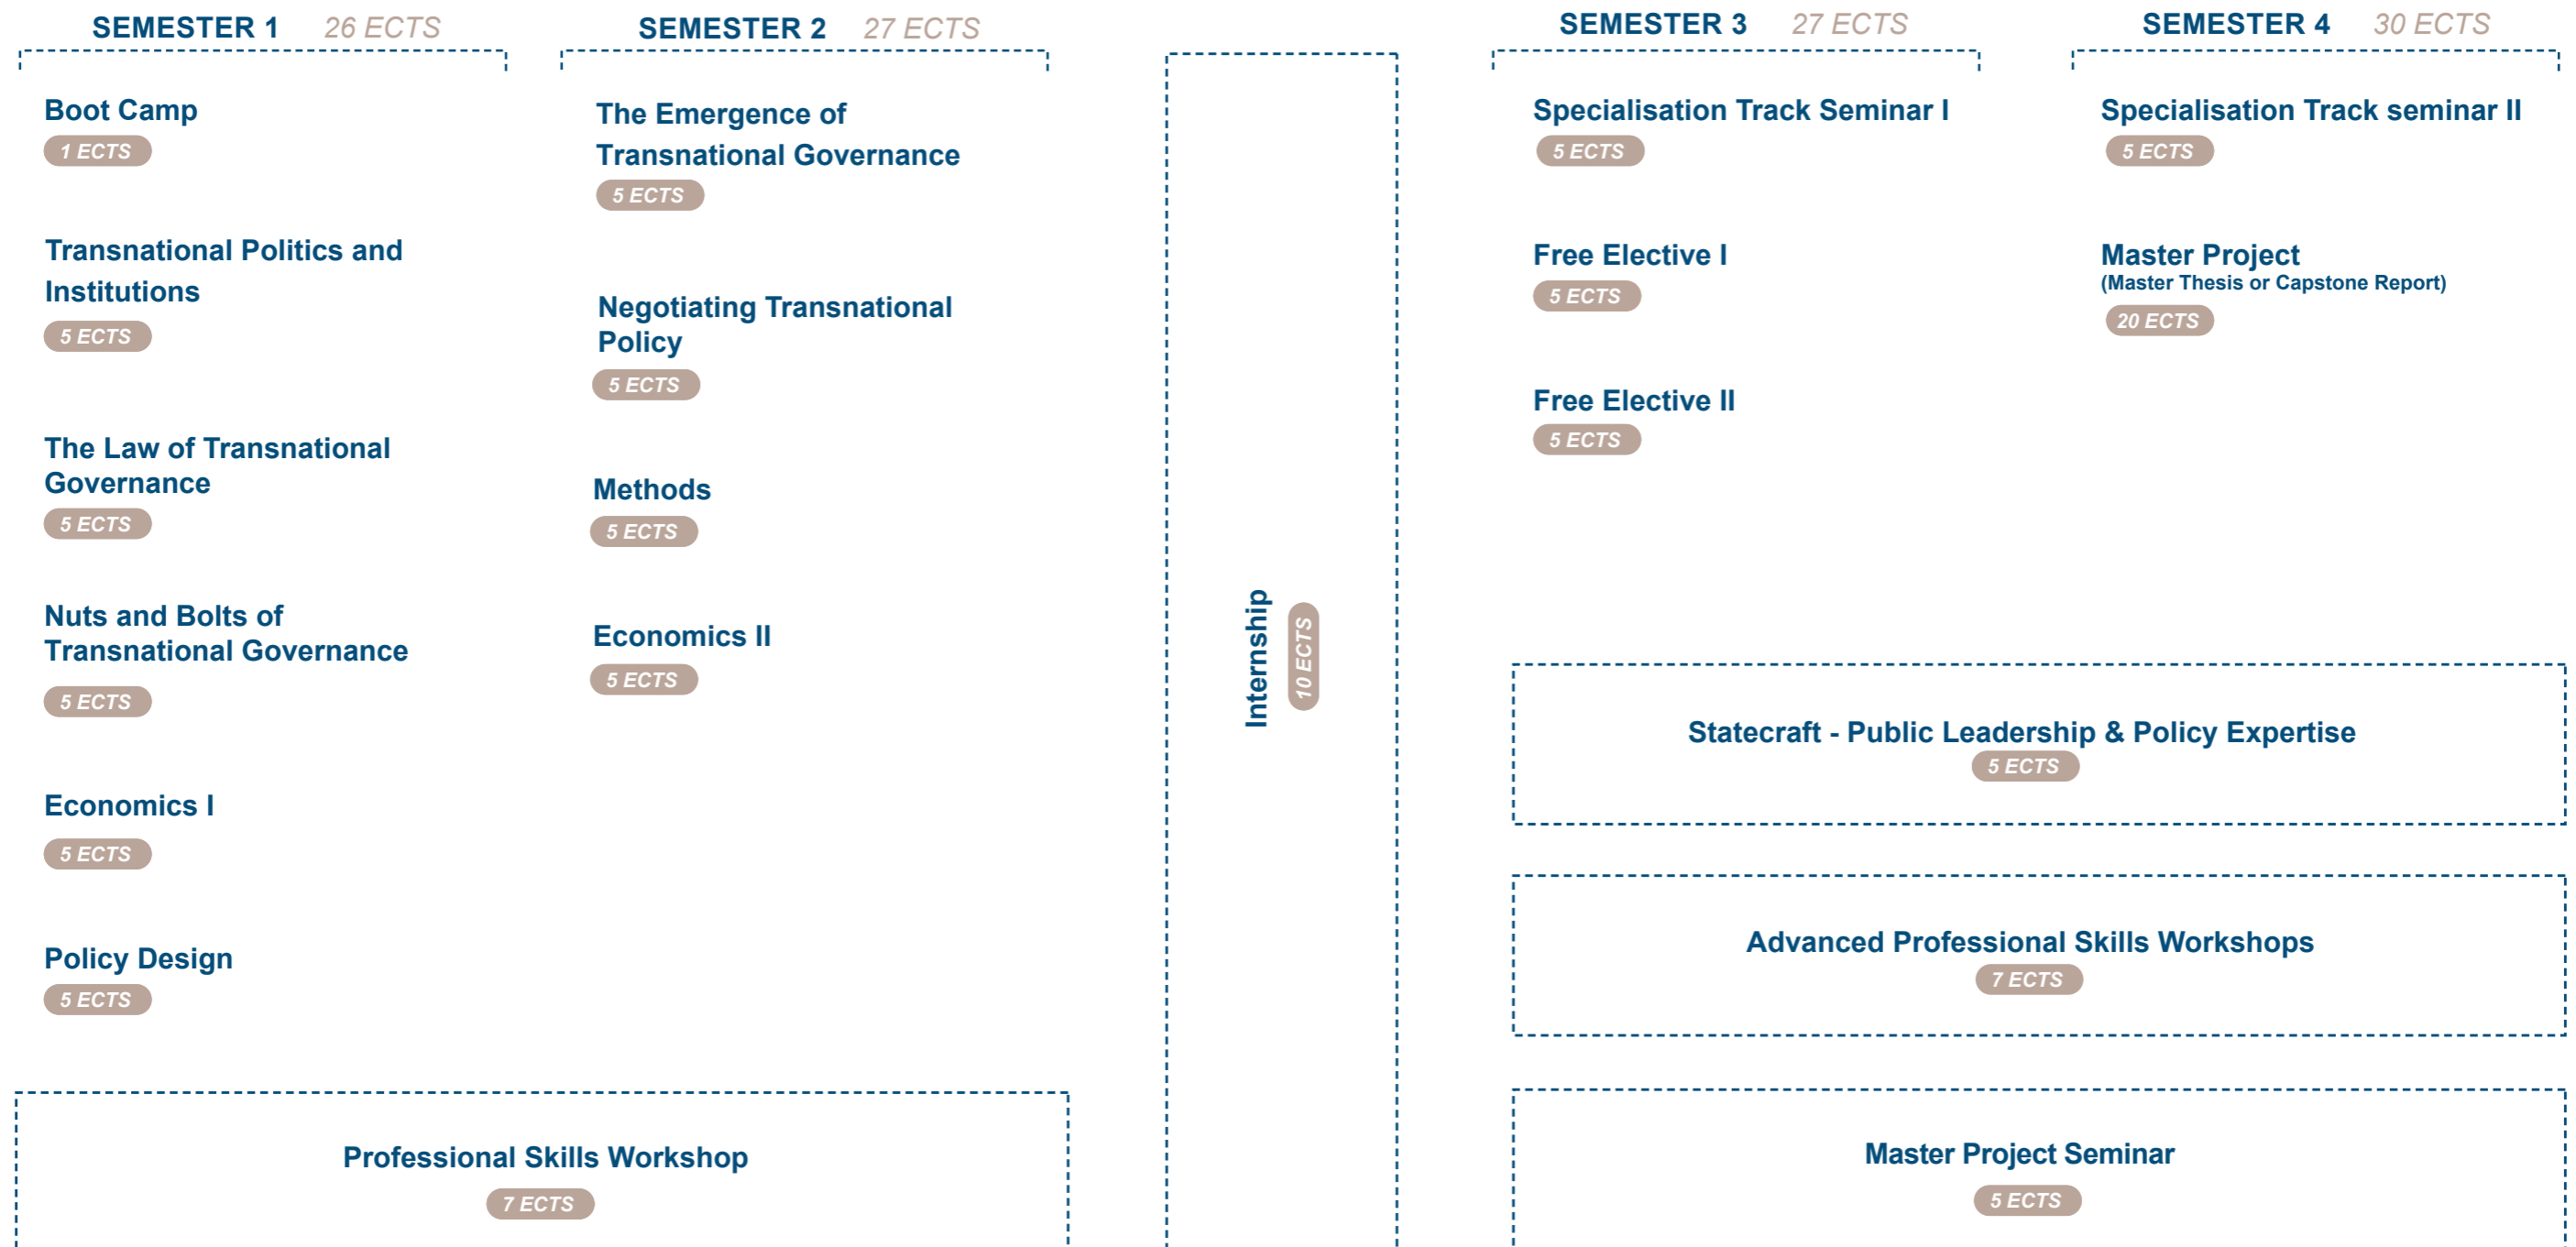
SEMESTER 1 26 ECTS

Boot Camp
1 ECTS

Transnational Politics and Institutions
5 ECTS

The Law of Transnational Governance
5 ECTS

Nuts and Bolts of Transnational Governance
5 ECTS

Economics I
5 ECTS

Policy Design
5 ECTS

SEMESTER 2 27 ECTS

The Emergence of Transnational Governance
5 ECTS

Negotiating Transnational Policy
5 ECTS

Methods
5 ECTS

Economics II
5 ECTS

Professional Skills Workshop
7 ECTS

Internship
10 ECTS

SEMESTER 3 27 ECTS

Specialisation Track Seminar I
5 ECTS

Free Elective I
5 ECTS

Free Elective II
5 ECTS

SEMESTER 4 30 ECTS

Specialisation Track seminar II
5 ECTS

Master Project
(Master Thesis or Capstone Report)
20 ECTS

Statecraft - Public Leadership & Policy Expertise
5 ECTS

Advanced Professional Skills Workshops
7 ECTS

Master Project Seminar
5 ECTS